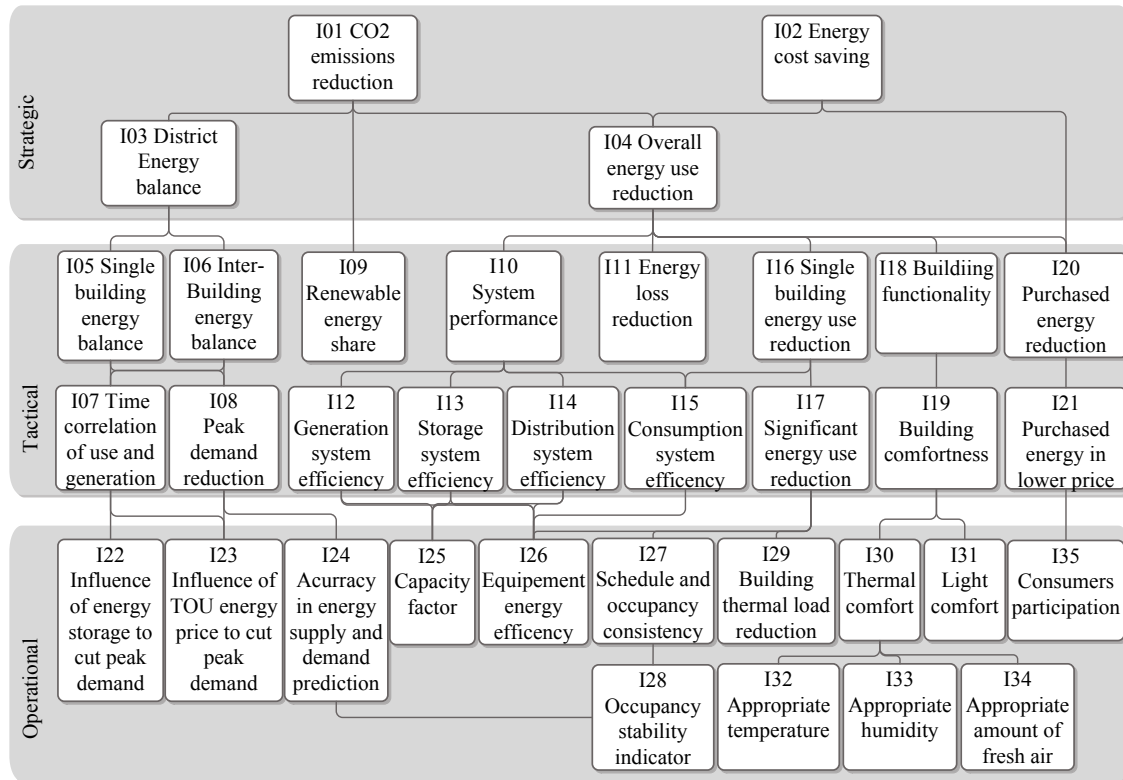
Strategic

I01 CO2 emissions reduction

I02 Energy cost saving

I03 District Energy balance

I04 Overall energy use reduction

Tactical

I05 Single building energy balance

I06 Inter-Building energy balance

I09 Renewable energy share

I10 System performance

I11 Energy loss reduction

I16 Single building energy use reduction

I18 Buildiing functionality

I20 Purchased energy reduction

I07 Time correlation of use and generation

I08 Peak demand reduction

I12 Generation system efficiency

I13 Storage system efficiency

I14 Distribution system efficiency

I15 Consumption system efficency

I17 Significant energy use reduction

I19 Building comfortness

I21 Purchased energy in lower price

Operational

I22 Influence of energy storage to cut peak demand

I23 Influence of TOU energy price to cut peak demand

I24 Acurracy in energy supply and demand prediction

I25 Capacity factor

I26 Equipement energy efficency

I27 Schedule and occupancy consistency

I29 Building thermal load reduction

I30 Thermal comfort

I31 Light comfort

I35 Consumers participation

I28 Occupancy stability indicator

I32 Appropriate temperature

I33 Appropriate humidity

I34 Appropriate amount of fresh air